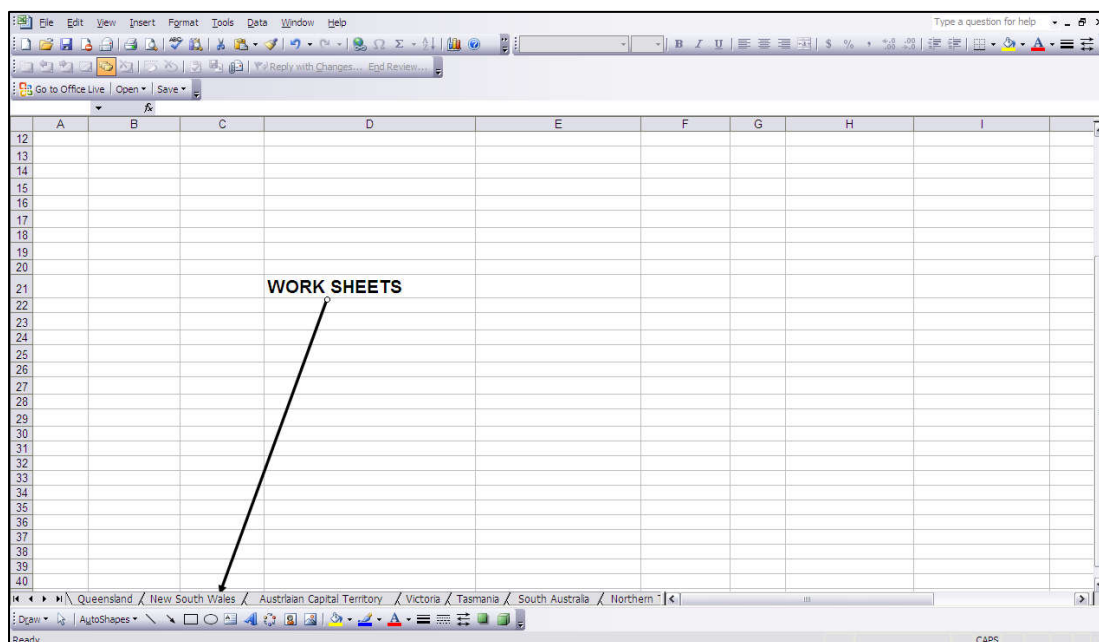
File Edit View Insert Format Tools Data Window Help
Type a question for help
Reply with Changes... End Review...
Go to Office Live | Open ▾ | Save ▾
$f_x$

| | A | B | C | D | E | F | G | H | I |
|---|---|---|---|---|---|---|---|---|---|
| 12 | | | | | | | | | |
| 13 | | | | | | | | | |
| 14 | | | | | | | | | |
| 15 | | | | | | | | | |
| 16 | | | | | | | | | |
| 17 | | | | | | | | | |
| 18 | | | | | | | | | |
| 19 | | | | | | | | | |
| 20 | | | | | | | | | |
| 21 | | | | WORK SHEETS | | | | | |
| 22 | | | | | | | | | |
| 23 | | | | | | | | | |
| 24 | | | | | | | | | |
| 25 | | | | | | | | | |
| 26 | | | | | | | | | |
| 27 | | | | | | | | | |
| 28 | | | | | | | | | |
| 29 | | | | | | | | | |
| 30 | | | | | | | | | |
| 31 | | | | | | | | | |
| 32 | | | | | | | | | |
| 33 | | | | | | | | | |
| 34 | | | | | | | | | |
| 35 | | | | | | | | | |
| 36 | | | | | | | | | |
| 37 | | | | | | | | | |
| 38 | | | | | | | | | |
| 39 | | | | | | | | | |
| 40 | | | | | | | | | |

Queensland / New South Wales / Austrlaian Capital Territory / Victoria / Tasmania / South Australia / Northern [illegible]
Draw ▾ AutoShapes ▾
Ready
CAPS